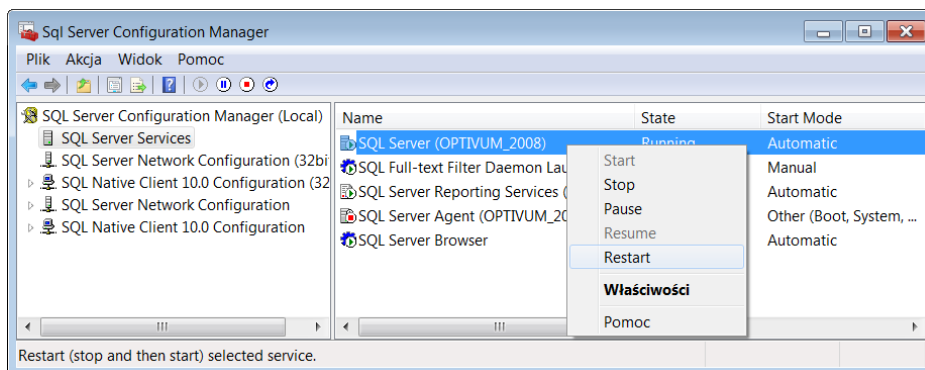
Sql Server Configuration Manager

Plik Akcja Widok Pomoc

SQL Server Configuration Manager (Local)
SQL Server Services
SQL Server Network Configuration (32bi
SQL Native Client 10.0 Configuration (32
SQL Server Network Configuration
SQL Native Client 10.0 Configuration

| Name | State | Start Mode |
|---|---|---|
| SQL Server (OPTIVUM_2008) | Running | Automatic |
| SQL Full-text Filter Daemon Lau | | Manual |
| SQL Server Reporting Services ( | | Automatic |
| SQL Server Agent (OPTIVUM_20 | | Other (Boot, System, ... |
| SQL Server Browser | | Automatic |

Start
Stop
Pause
Resume
Restart
Właściwości
Pomoc

Restart (stop and then start) selected service.